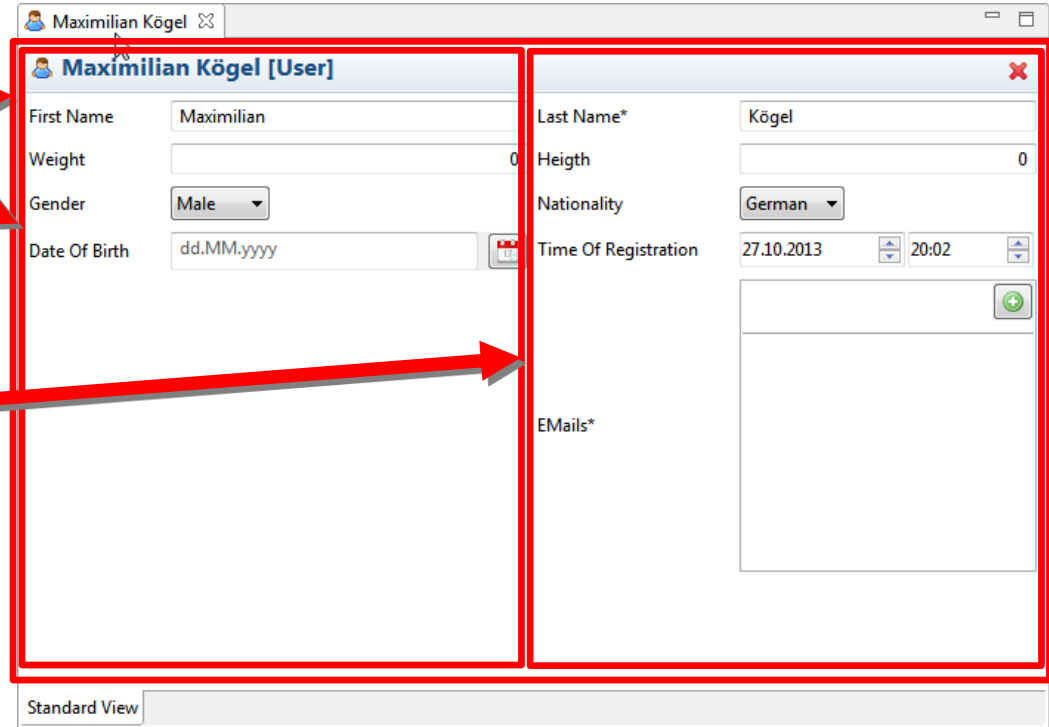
Maximilian Kögel

Maximilian Kögel [User]

First Name Maximilian

Weight 0

Gender Male

Date Of Birth dd.MM.yyyy

Last Name* Kögel

Heigth 0

Nationality German

Time Of Registration 27.10.2013 20:02

EMails*

Standard View